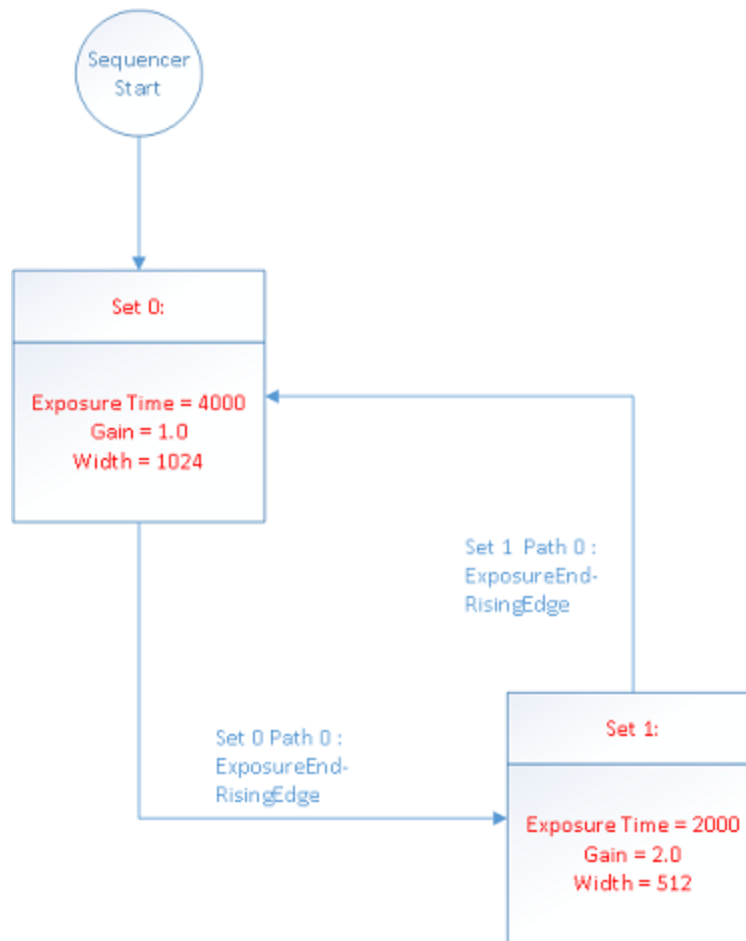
Sequencer Start

Set 0:

Exposure Time = 4000
Gain = 1.0
Width = 1024

Set 1 Path 0 : ExposureEnd-RisingEdge

Set 0 Path 0 : ExposureEnd-RisingEdge

Set 1:

Exposure Time = 2000
Gain = 2.0
Width = 512